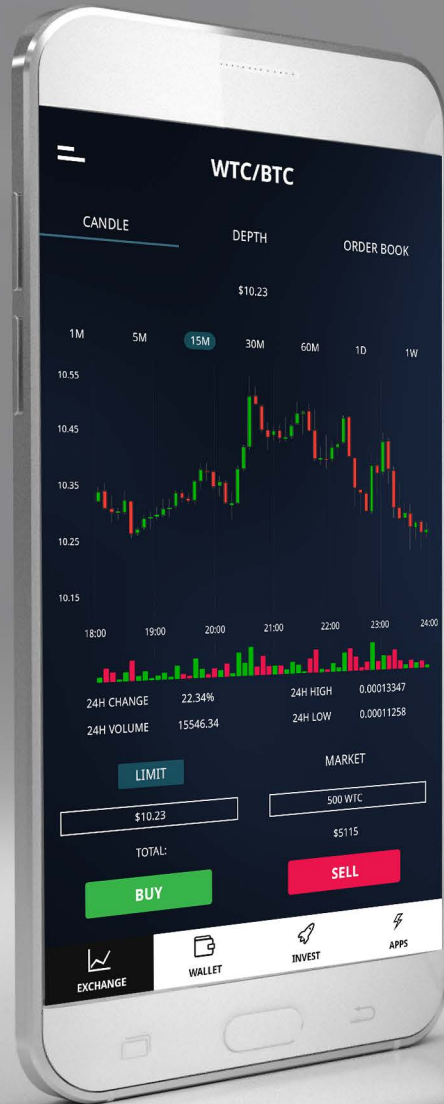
WTC/BTC

CANDLE

DEPTH

ORDER BOOK

$10.23

1M 5M 15M 30M 60M 1D 1W

10.55

10.45

10.35

10.25

10.15

18:00 19:00 20:00 21:00 22:00 23:00 24:00

24H CHANGE 22.34%

24H VOLUME 15546.34

24H HIGH 0.00013347

24H LOW 0.00011258

LIMIT

MARKET

$10.23

500 WTC

$5115

TOTAL:

BUY

SELL

EXCHANGE

WALLET

INVEST

APPS